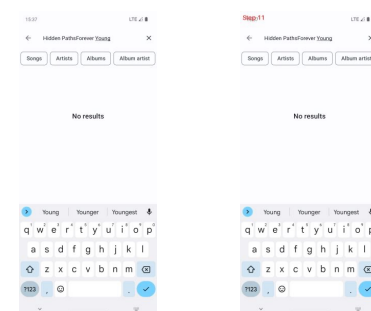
13:37

LTE

Hidden PathsForever Young

Songs Artists Albums Album artist

No results

Young Younger Youngest

q w e r t y u i o p
a s d f g h j k l
z x c v b n m
?123 , .

Step 11

LTE

Hidden PathsForever Young

Songs Artists Albums Album artist

No results

Young Younger Youngest

q w e r t y u i o p
a s d f g h j k l
z x c v b n m
?123 , .